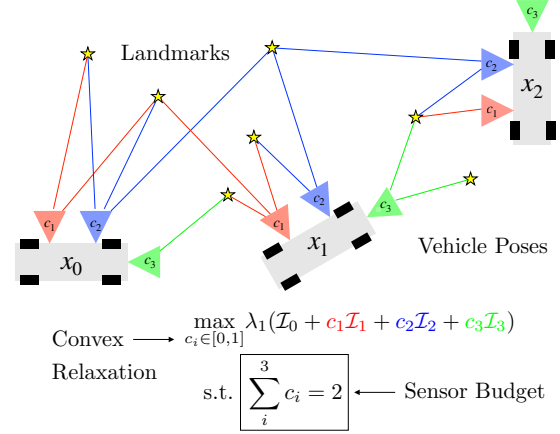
$c_3$

Landmarks

$c_2$

$x_2$

$c_1$

$c_2$

$c_1$

$c_3$

$c_1$

$c_2$

$x_1$

Vehicle Poses

$x_0$

$c_3$

Convex Relaxation

$\max_{c_i \in [0,1]} \lambda_1(\mathcal{I}_0 + c_1\mathcal{I}_1 + c_2\mathcal{I}_2 + c_3\mathcal{I}_3)$

s.t. $\sum_{i}^{3} c_i = 2$

Sensor Budget